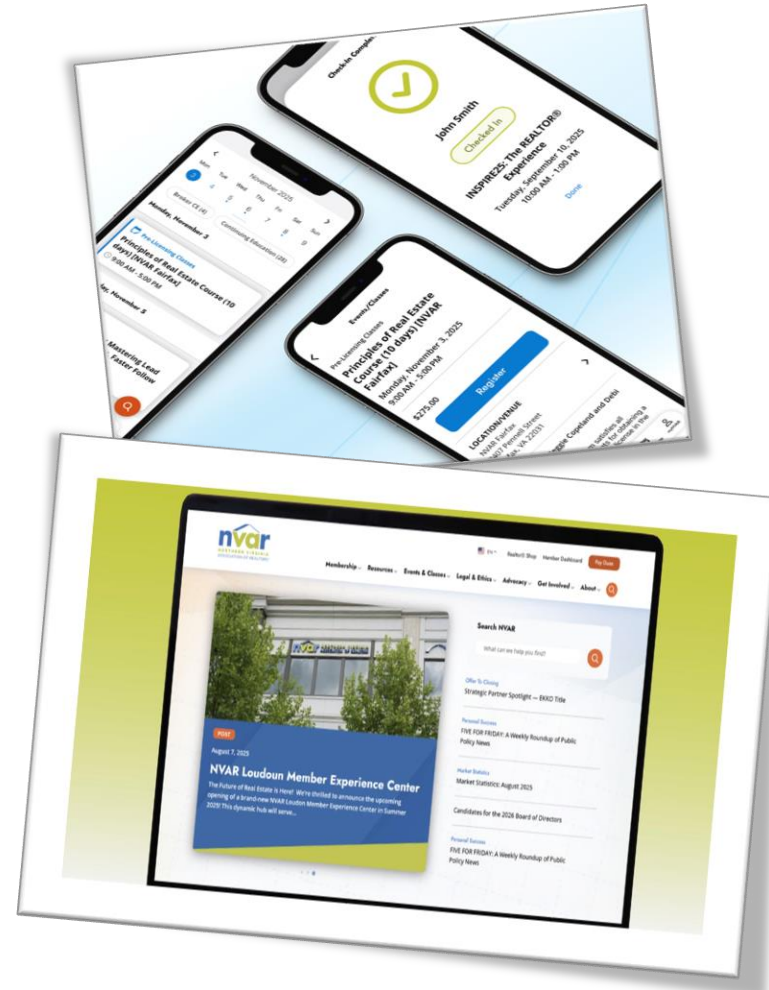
Check-In Complete

John Smith

Checked In

INSPIRE25: The REALTOR® Experience

Tuesday, September 10, 2025

10:00 AM - 1:00 PM

Done

November 2025

Mon Tue Wed Thu Fri Sat Sun

3 4 5 6 7 8 9

Broker CE (4)

Continuing Education (28)

Monday, November 3

Pre-Licensing Classes

Principles of Real Estate Course (10 days) [NVAR Fairfax]

9:00 AM - 5:00 PM

day, November 5

Mastering Lead Faster Follow

Events/Classes

Pre-Licensing Classes

Principles of Real Estate Course (10 days) [NVAR Fairfax]

Monday, November 3, 2025

9:00 AM - 5:00 PM

$275.00

Register

LOCATION/VENUE

NVAR Fairfax

8407 Pennell Street

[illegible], VA 22031

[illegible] Copeland and Debi

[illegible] satisfies all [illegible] for obtaining a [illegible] license in the

nvar

NORTHERN VIRGINIA ASSOCIATION OF REALTORS

EN

Realtor® Shop

Member Dashboard

Pay Dues

Membership

Resources

Events & Classes

Legal & Ethics

Advocacy

Get Involved

About

NVAR

POST

August 7, 2025

NVAR Loudoun Member Experience Center

The Future of Real Estate is Here! We're thrilled to announce the upcoming opening of a brand-new NVAR Loudoun Member Experience Center in Summer 2026! This dynamic hub will serve...

Search NVAR

What can we help you find?

Offer To Closing

Strategic Partner Spotlight — EKKO Title

Personal Success

FIVE FOR FRIDAY: A Weekly Roundup of Public Policy News

Market Statistics

Market Statistics: August 2025

Candidates for the 2026 Board of Directors

Personal Success

FIVE FOR FRIDAY: A Weekly Roundup of Public Policy News